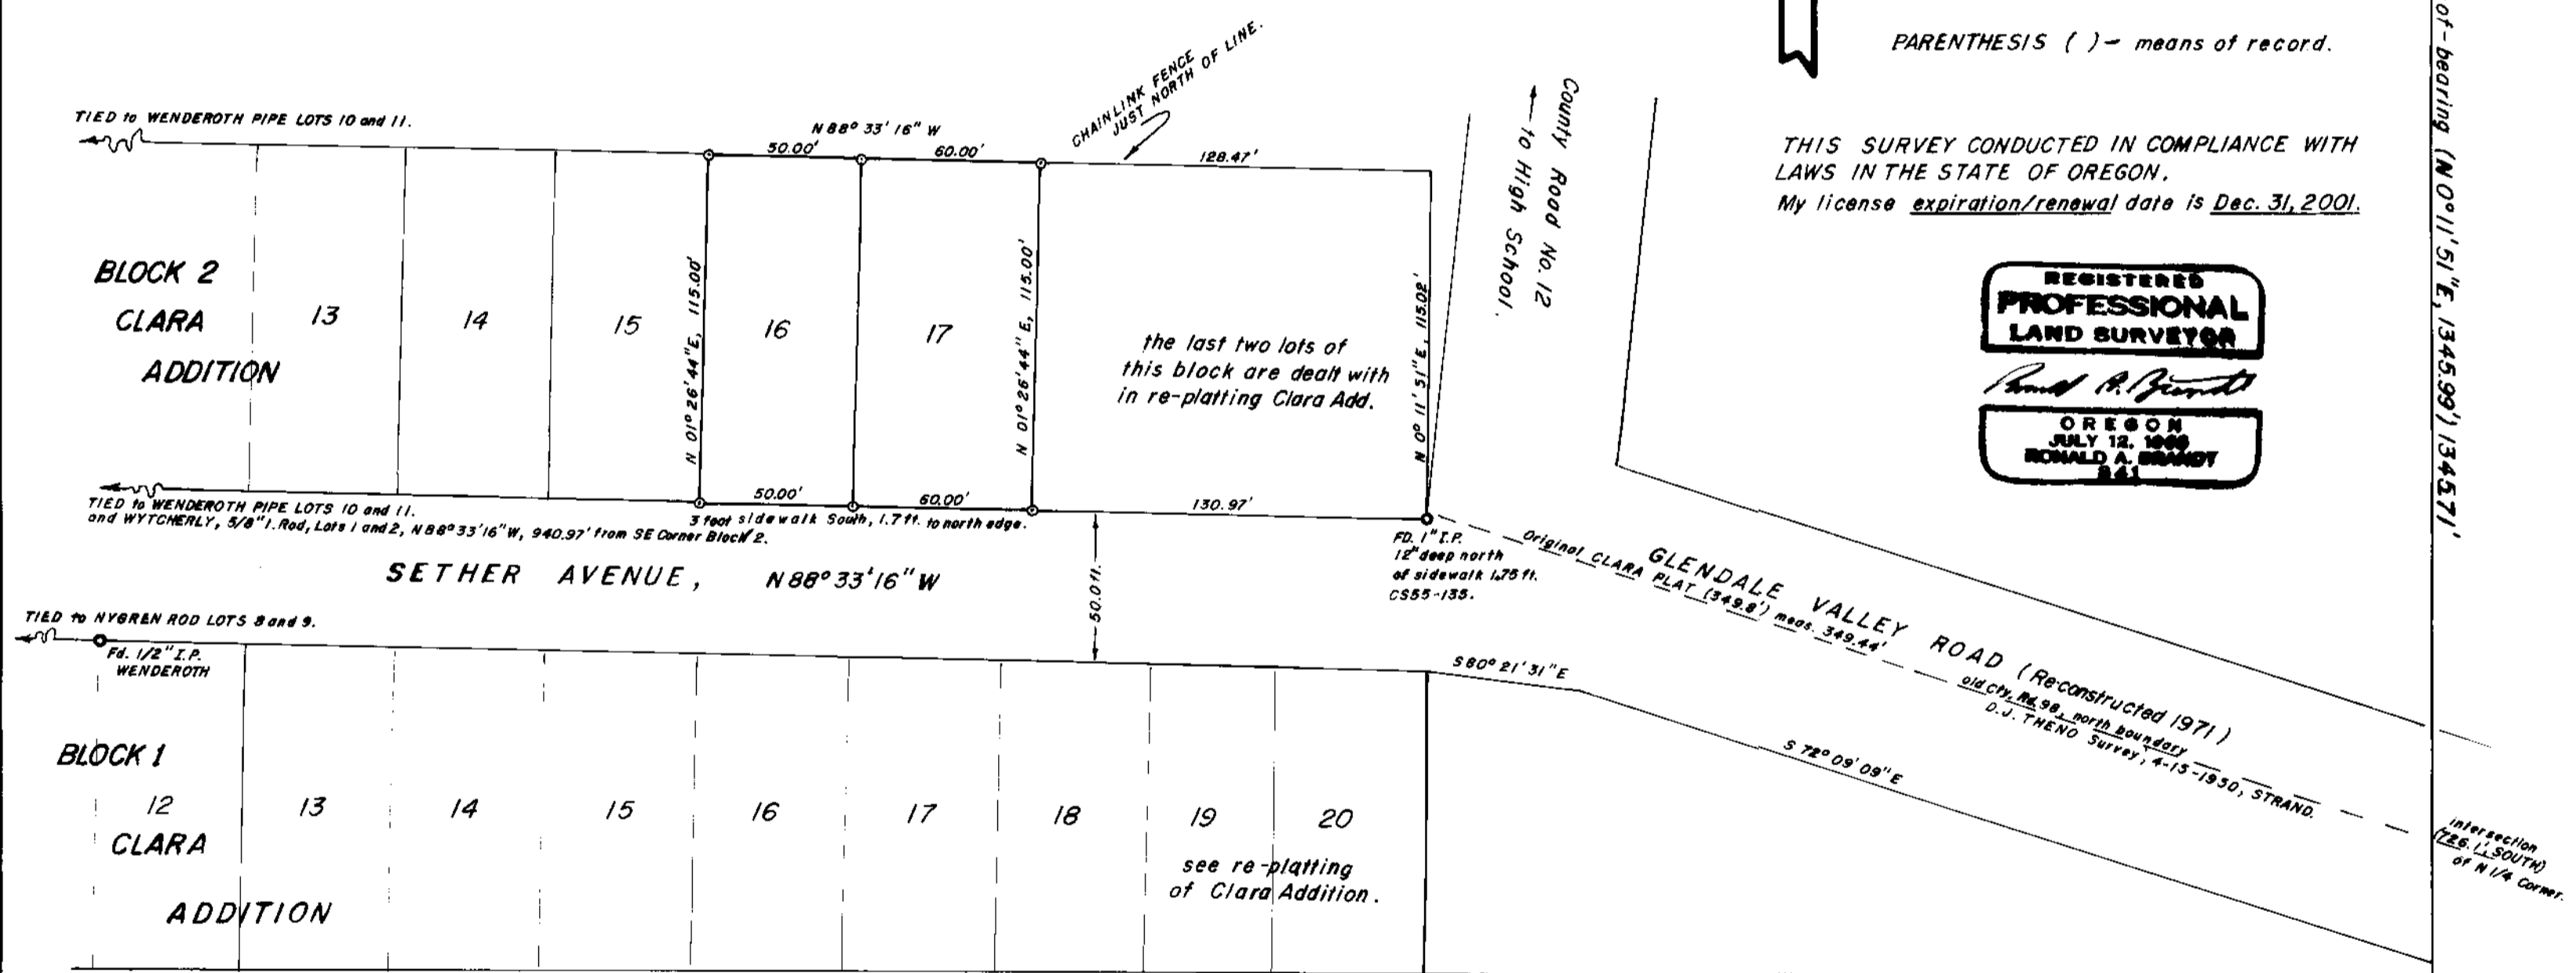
PARENTHESIS ( ) – means of record.

THIS SURVEY CONDUCTED IN COMPLIANCE WITH LAWS IN THE STATE OF OREGON.
My license expiration/renewal date is Dec. 31, 2001.

REGISTERED
PROFESSIONAL
LAND SURVEYOR
Ronald A. Brandt
OREGON
JULY 12, 1968
RONALD A. BRANDT
841

of-bearing (N 0°11'51"E, 1345.99') 1345.71'

TIED to WENDEROTH PIPE LOTS 10 and 11.

N 88° 33' 16" W
50.00'
60.00'
128.47'
CHAINLINK FENCE JUST NORTH OF LINE.

County Road No. 12
to High School.

BLOCK 2
CLARA
ADDITION

13
14
15
16
17

N 01° 26' 44" E, 115.00'
N 01° 26' 44" E, 115.00'
N 0° 11' 51" E, 115.02'

the last two lots of this block are dealt with in re-platting Clara Add.

50.00'
60.00'
130.97'

TIED to WENDEROTH PIPE LOTS 10 and 11.
and WYTCHERLY, 5/8" I. Rod, Lots 1 and 2, N 88° 33' 16" W, 940.97' from SE Corner Block 2.
3 foot sidewalk South, 1.7 ft. to north edge.

FD. 1" I.P.
12" deep north of sidewalk 1.75 ft.
CS55-135.

SETHER AVENUE, N 88° 33' 16" W

50.01'

Original CLARA PLAT (349.8') meas. 349.44'
GLENDALE VALLEY ROAD (Reconstructed 1971)
old Cty. Rd. 98, north boundary
D.J. THENO Survey, 4-15-1930, STRAND.

TIED to NYGREN ROD LOTS 8 and 9.
Fd. 1/2" I.P.
WENDEROTH

S 80° 21' 31" E
S 72° 09' 09" E

intersection (726.1' SOUTH) of N 1/4 Corner.

BLOCK 1
12
CLARA
ADDITION
13
14
15
16
17
18
19
20

see re-platting of Clara Addition.